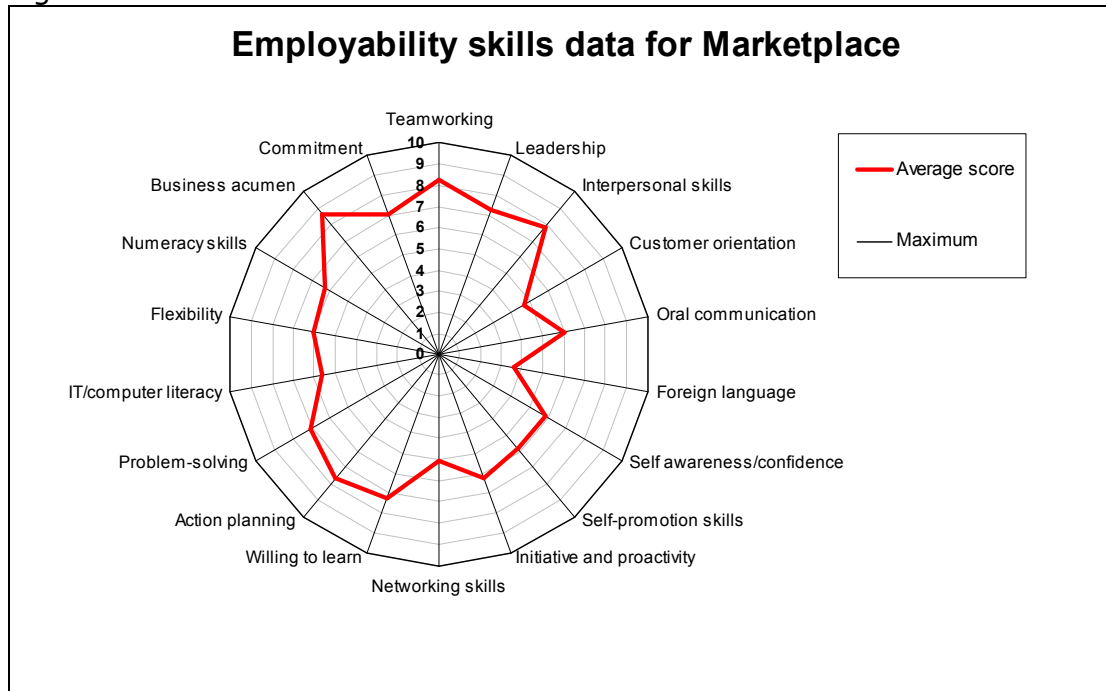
Employability skills data for Marketplace

Teamworking
Leadership
Interpersonal skills
Customer orientation
Oral communication
Foreign language
Self awareness/confidence
Self-promotion skills
Initiative and proactivity
Networking skills
Willing to learn
Action planning
Problem-solving
IT/computer literacy
Flexibility
Numeracy skills
Business acumen
Commitment

10
9
8
7
6
5
4
3
2
1
0

Average score
Maximum